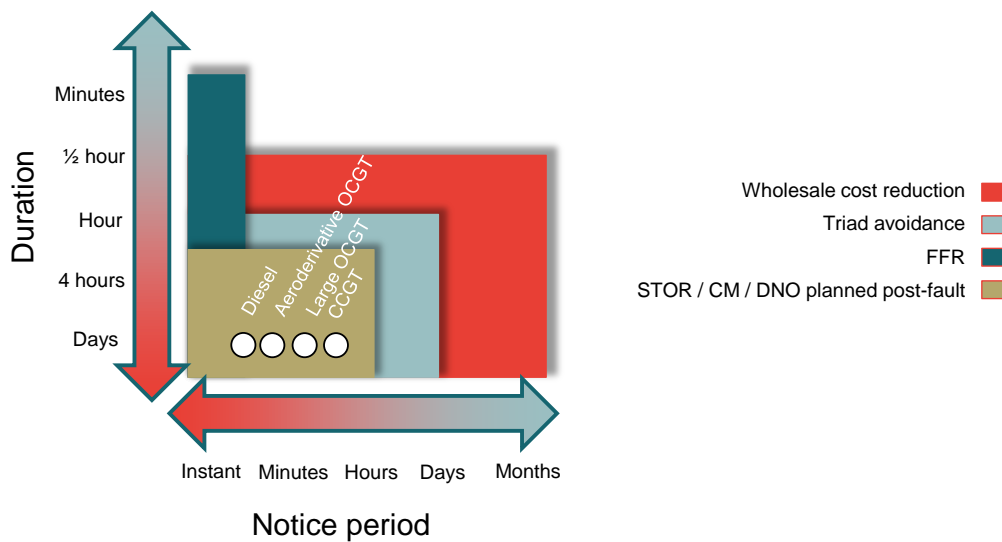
Duration

Minutes
½ hour
Hour
4 hours
Days

Diesel
Aeroderivative OCGT
Large OCGT
CCGT

Instant Minutes Hours Days Months

Notice period

Wholesale cost reduction
Triad avoidance
FFR
STOR / CM / DNO planned post-fault